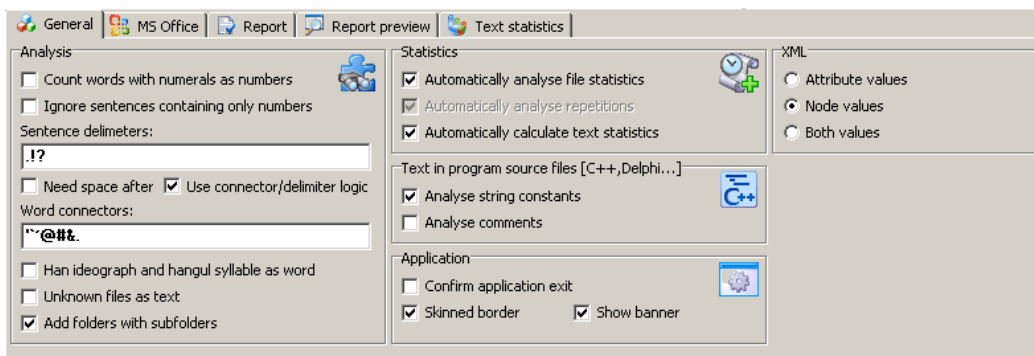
General | MS Office | Report | Report preview | Text statistics

Analysis

Count words with numerals as numbers

Ignore sentences containing only numbers

Sentence delimeters:

.!?

Need space after
Use connector/delimiter logic

Word connectors:

'`@#&.

Han ideograph and hangul syllable as word

Unknown files as text

Add folders with subfolders

Statistics

Automatically analyse file statistics

Automatically analyse repetitions

Automatically calculate text statistics

Text in program source files [C++,Delphi...]

Analyse string constants

Analyse comments

Application

Confirm application exit

Skinned border
Show banner

XML

Attribute values

Node values

Both values